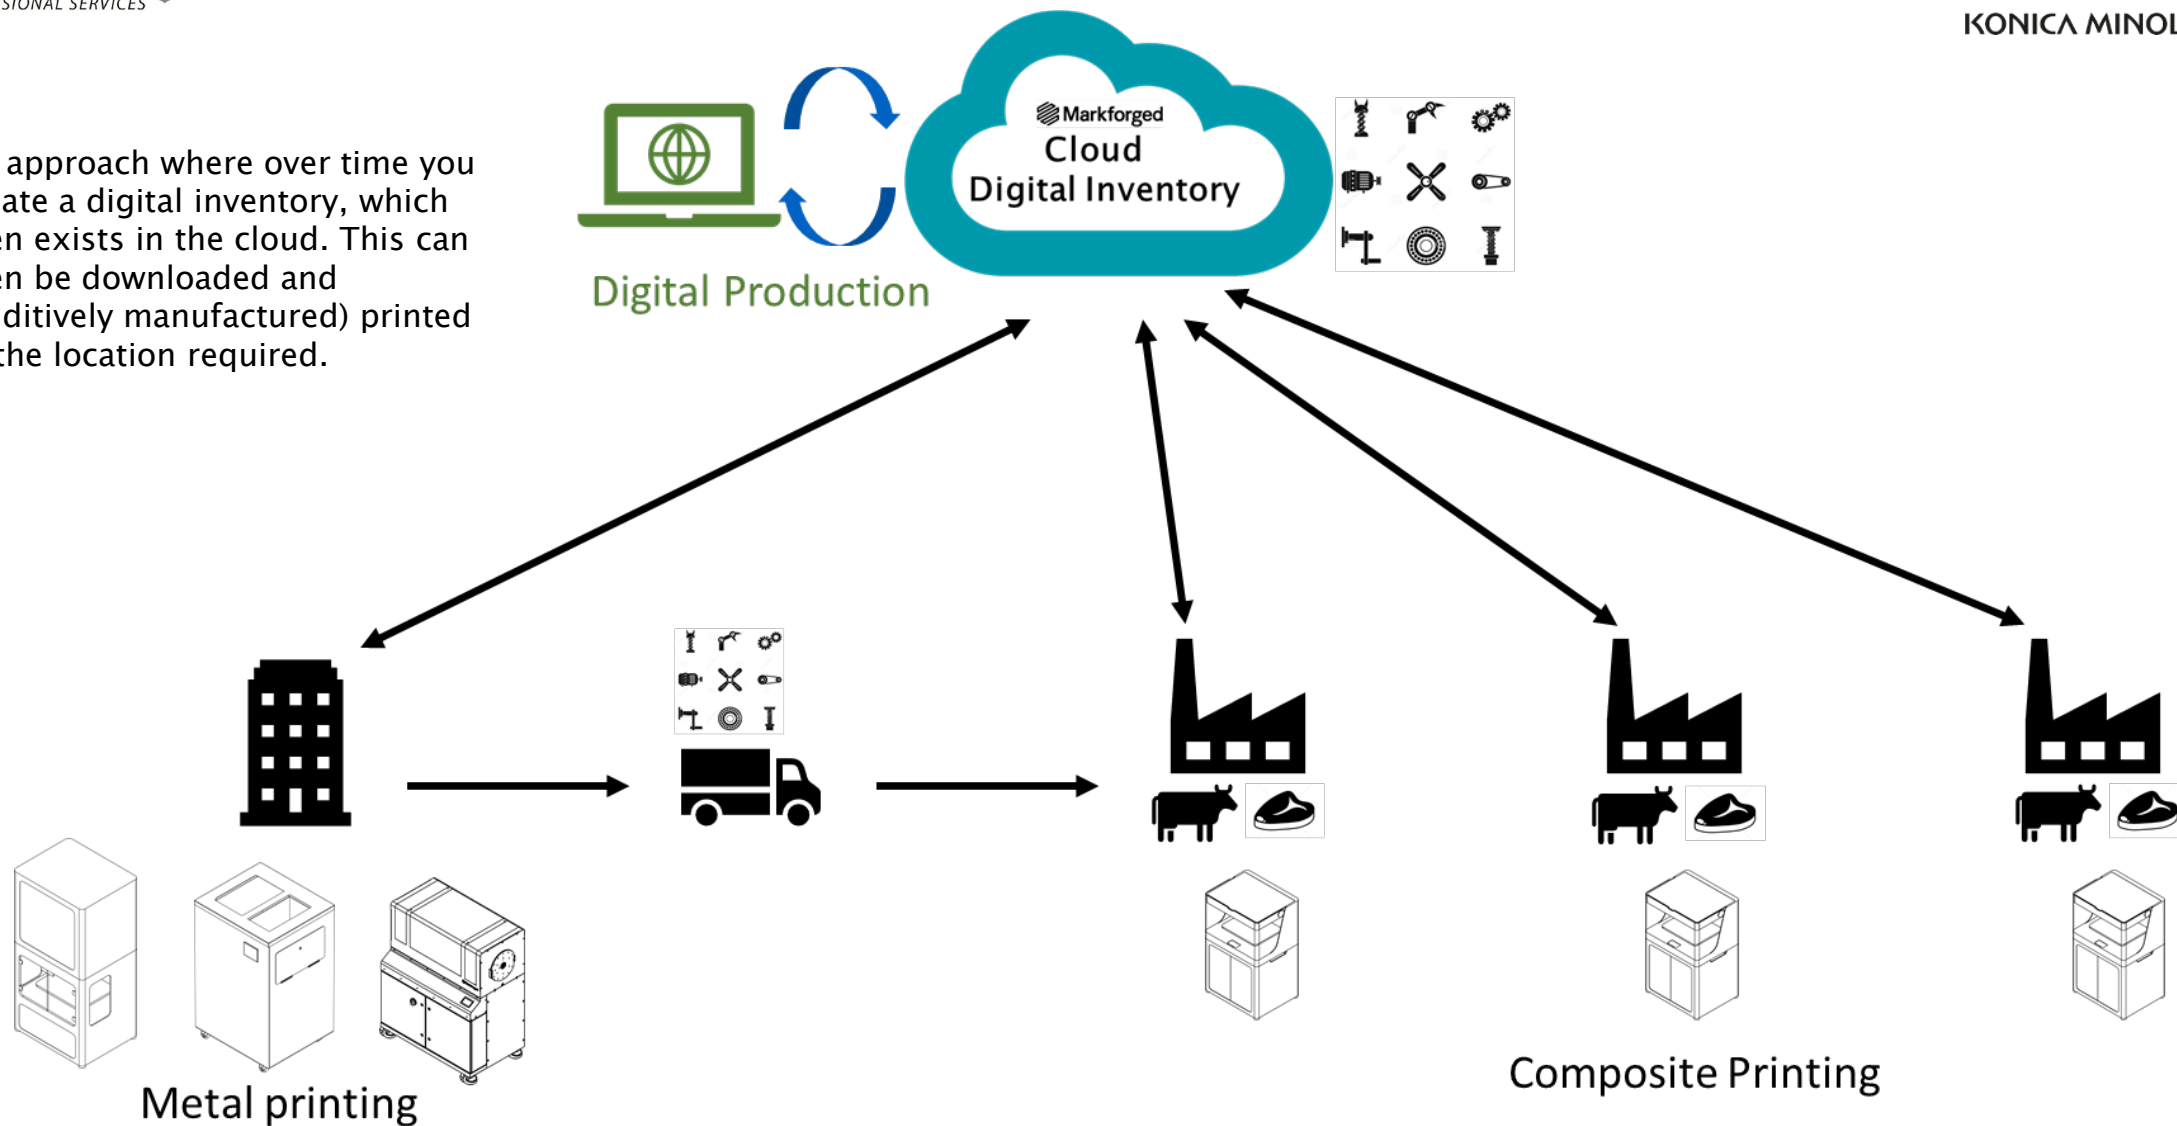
SIONAL SERVICES

KONICA MINOL

approach where over time you ate a digital inventory, which en exists in the cloud. This can en be downloaded and ditively manufactured) printed the location required.

Digital Production

Markforged
Cloud
Digital Inventory

Metal printing

Composite Printing